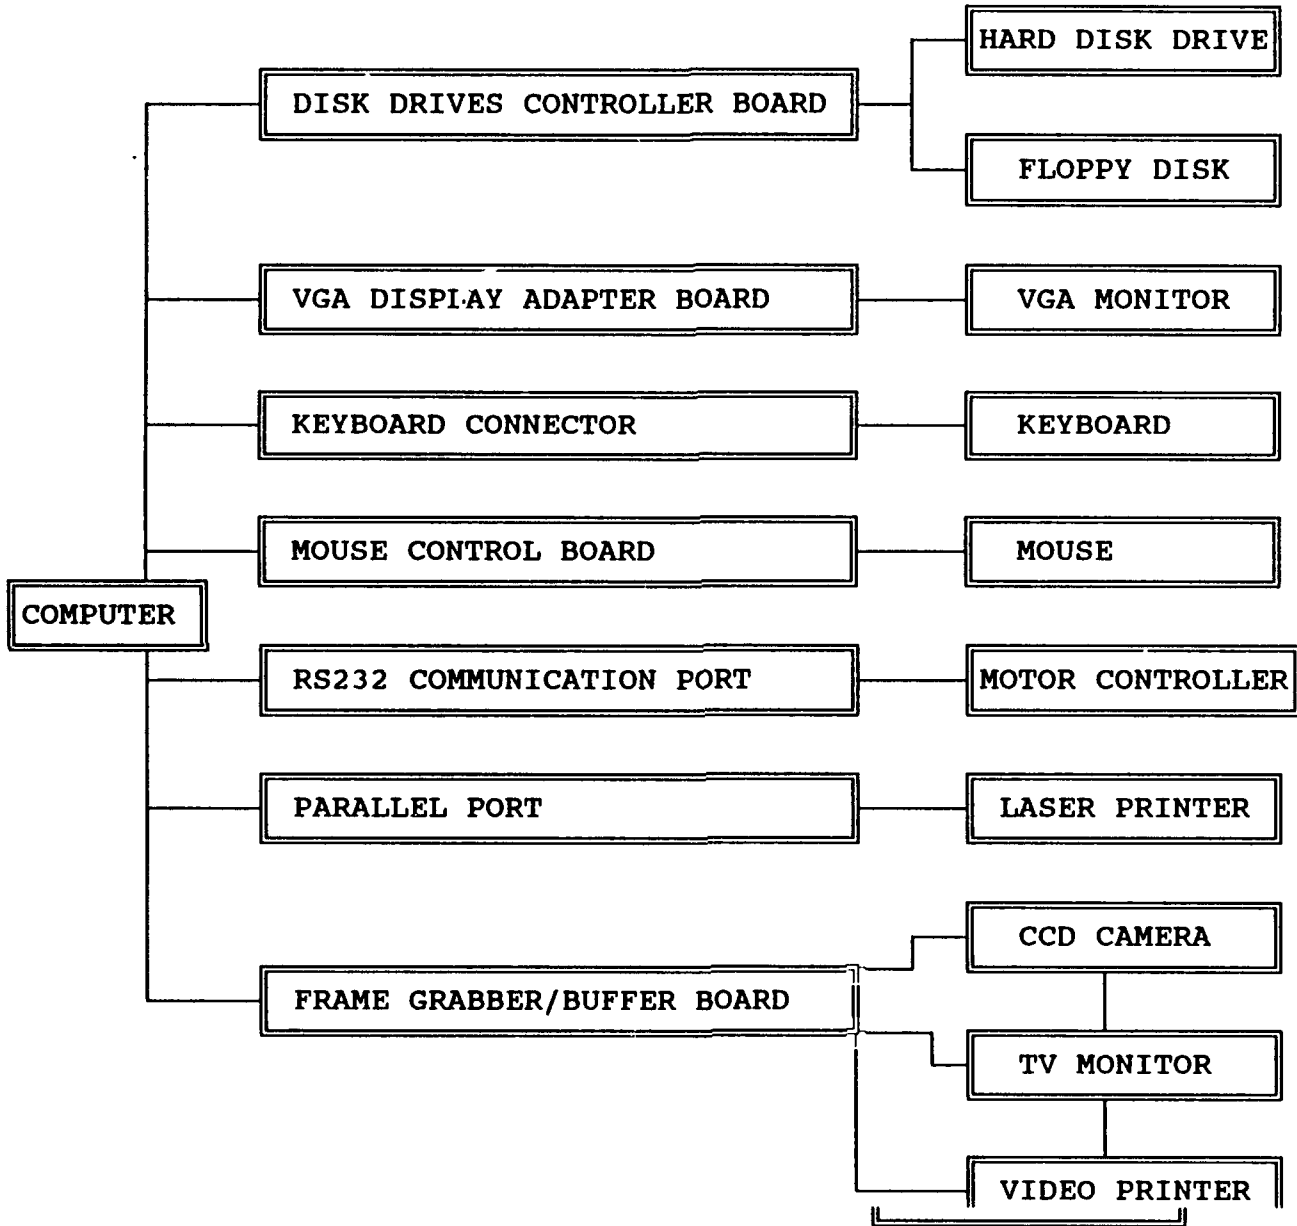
COMPUTER

DISK DRIVES CONTROLLER BOARD

HARD DISK DRIVE

FLOPPY DISK

VGA DISPLAY ADAPTER BOARD

VGA MONITOR

KEYBOARD CONNECTOR

KEYBOARD

MOUSE CONTROL BOARD

MOUSE

RS232 COMMUNICATION PORT

MOTOR CONTROLLER

PARALLEL PORT

LASER PRINTER

FRAME GRABBER/BUFFER BOARD

CCD CAMERA

TV MONITOR

VIDEO PRINTER